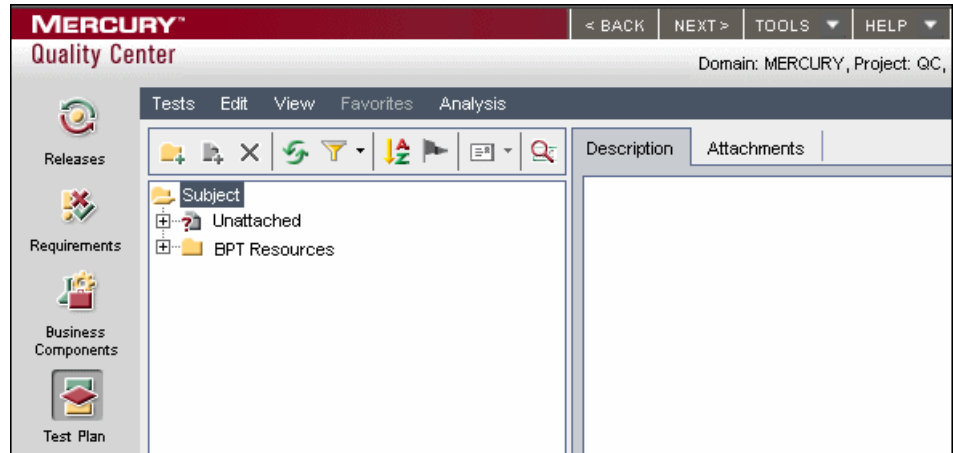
MERCURY™
Quality Center

< BACK | NEXT > | TOOLS ▼ | HELP ▼

Domain: MERCURY, Project: QC,

Releases

Requirements

Business Components

Test Plan

Tests Edit View Favorites Analysis

Subject
Unattached
BPT Resources

Description Attachments